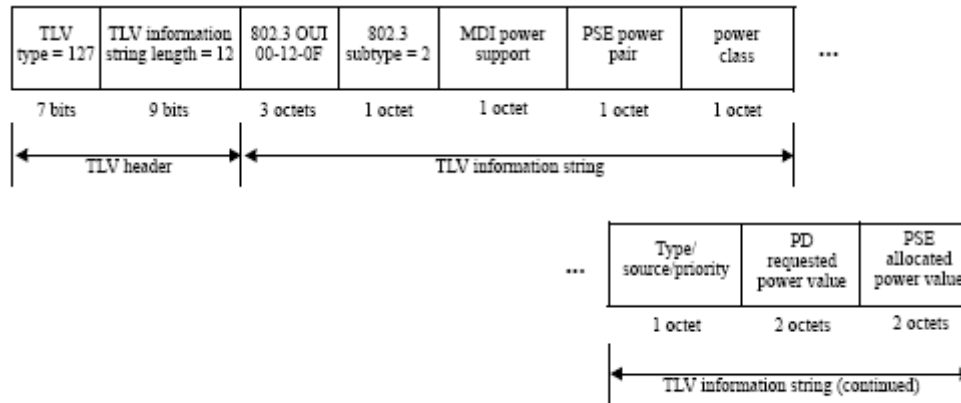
| TLV type = 127 | TLV information string length = 12 | 802.3 OUI 00-12-0F | 802.3 subtype = 2 | MDI power support | PSE power pair | power class |
|---|---|---|---|---|---|---|
| 7 bits | 9 bits | 3 octets | 1 octet | 1 octet | 1 octet | 1 octet |

...

TLV header

TLV information string

...

| Type/ source/priority | PD requested power value | PSE allocated power value |
|---|---|---|
| 1 octet | 2 octets | 2 octets |

TLV information string (continued)